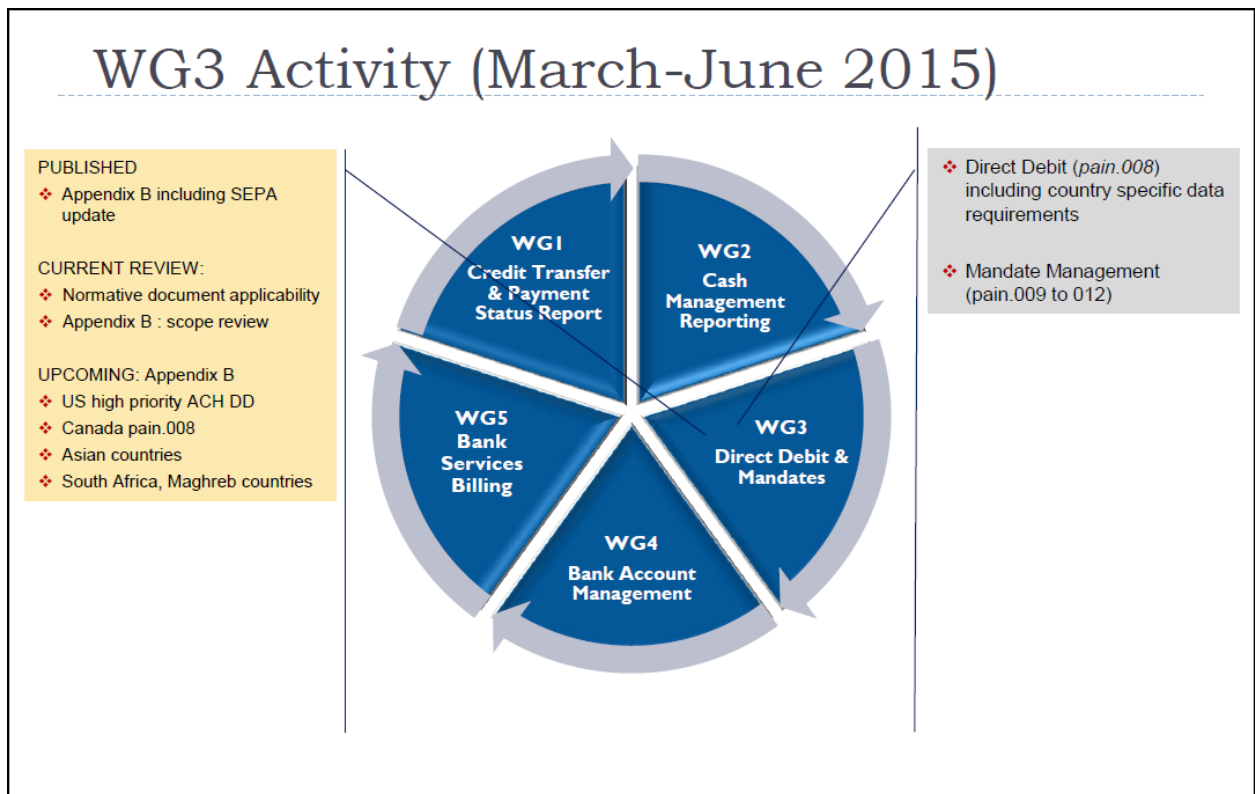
WG3 Activity (March-June 2015)

PUBLISHED
❖ Appendix B including SEPA update

CURRENT REVIEW:
❖ Normative document applicability
❖ Appendix B : scope review

UPCOMING: Appendix B
❖ US high priority ACH DD
❖ Canada pain.008
❖ Asian countries
❖ South Africa, Maghreb countries

WG1
Credit Transfer & Payment Status Report

WG2
Cash Management Reporting

WG3
Direct Debit & Mandates

WG4
Bank Account Management

WG5
Bank Services Billing

❖ Direct Debit (*pain.008*) including country specific data requirements

❖ Mandate Management (pain.009 to 012)